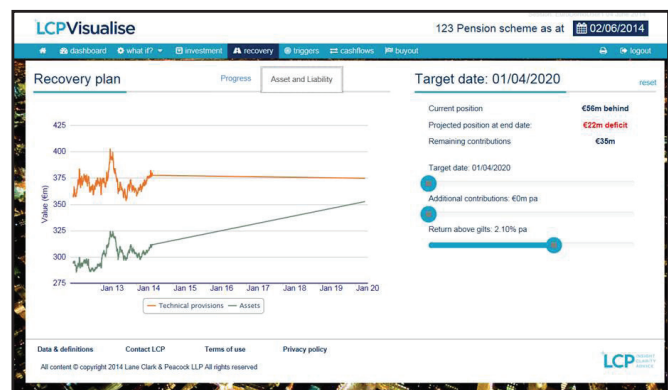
LCPVisualise

123 Pension scheme as at 02/06/2014

dashboard what if? investment recovery triggers cashflows buyout logout

Recovery plan

Progress Asset and Liability

Target date: 01/04/2020

reset

| | |
|---|---|
| Current position | €56m behind |
| Projected position at end date: | €22m deficit |
| Remaining contributions | €35m |

Target date: 01/04/2020

Additional contributions: €0m pa

Return above gilts: 2.10% pa

Value (€m)

425

400

375

350

325

300

275

Jan 13 Jan 14 Jan 15 Jan 16 Jan 17 Jan 18 Jan 19 Jan 20

Technical provisions Assets

Data & definitions Contact LCP Terms of use Privacy policy

All content © copyright 2014 Lane Clark & Peacock LLP All rights reserved

LCP INSIGHT CLARITY ADVICE